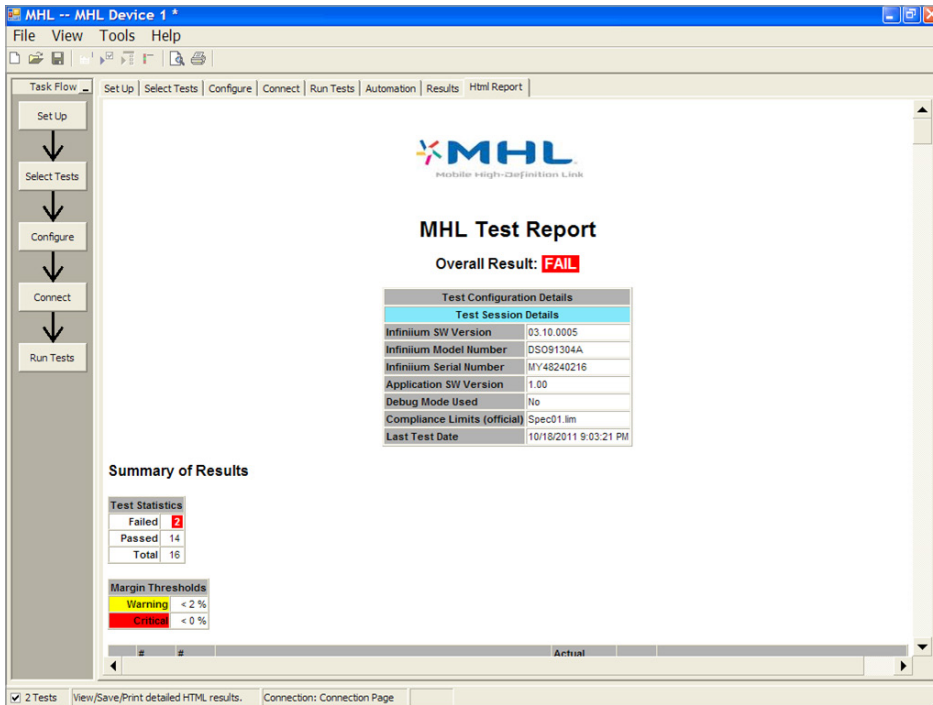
MHL -- MHL Device 1 *

File View Tools Help

Task Flow

Set Up

Select Tests

Configure

Connect

Run Tests

Set Up | Select Tests | Configure | Connect | Run Tests | Automation | Results | Html Report

MHL
Mobile High-Definition Link

MHL Test Report

Overall Result: FAIL

| Test Configuration Details | |
|---|---|
| Test Session Details | |
| Infiniium SW Version | 03.10.0005 |
| Infiniium Model Number | DSO91304A |
| Infiniium Serial Number | MY48240216 |
| Application SW Version | 1.00 |
| Debug Mode Used | No |
| Compliance Limits (official) | Spec01.lim |
| Last Test Date | 10/18/2011 9:03:21 PM |

Summary of Results

| Test Statistics | |
|---|---|
| Failed | 2 |
| Passed | 14 |
| Total | 16 |

| Margin Thresholds | |
|---|---|
| Warning | < 2 % |
| Critical | < 0 % |

# # Actual

2 Tests | View/Save/Print detailed HTML results. | Connection: Connection Page